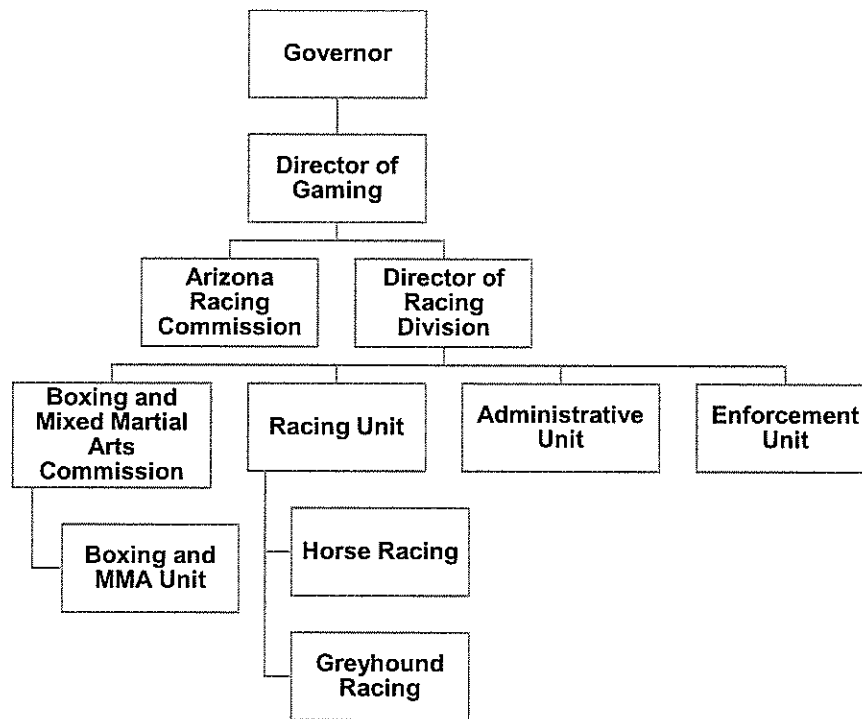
Governor

Director of Gaming

Arizona Racing Commission

Director of Racing Division

Boxing and Mixed Martial Arts Commission

Racing Unit

Administrative Unit

Enforcement Unit

Boxing and MMA Unit

Horse Racing

Greyhound Racing